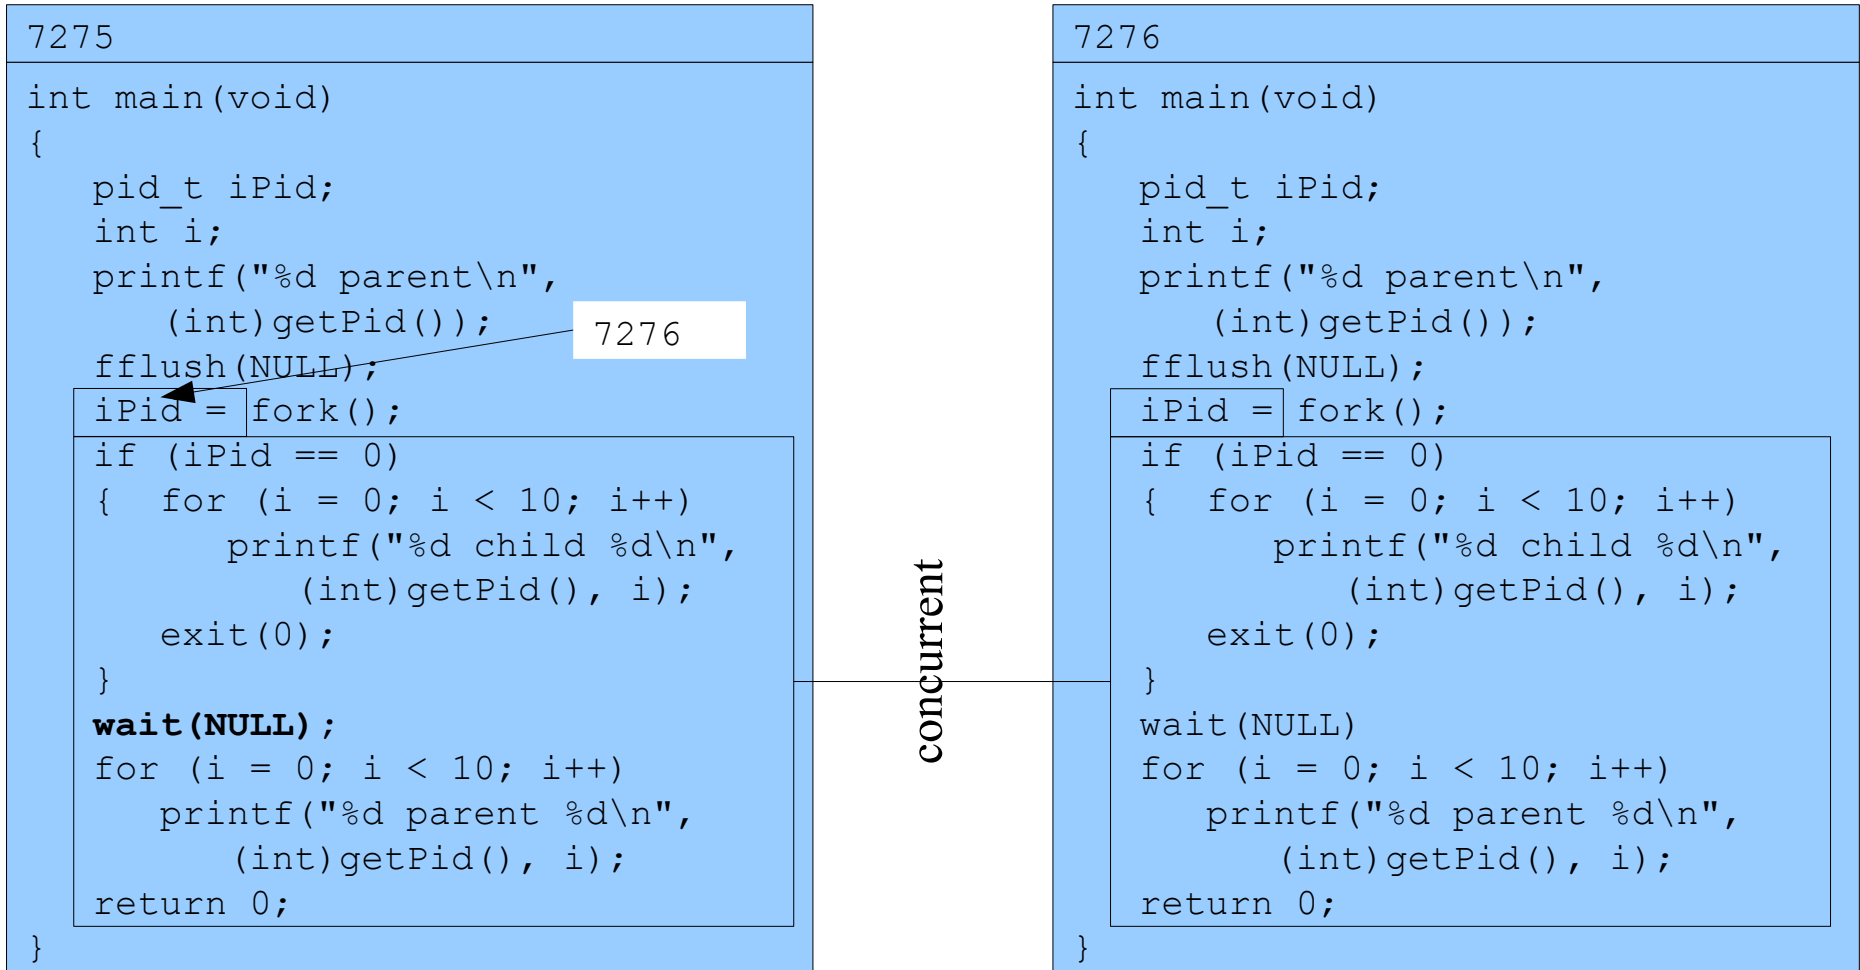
7275

int main(void)
{
pid_t iPid;
int i;
printf("%d parent\n",
(int)getPid());
fflush(NULL);
iPid = fork();
if (iPid == 0)
{ for (i = 0; i < 10; i++)
printf("%d child %d\n",
(int)getPid(), i);
exit(0);
}
**wait(NULL);**
for (i = 0; i < 10; i++)
printf("%d parent %d\n",
(int)getPid(), i);
return 0;
}

7276

concurrent

7276

int main(void)
{
pid_t iPid;
int i;
printf("%d parent\n",
(int)getPid());
fflush(NULL);
iPid = fork();
if (iPid == 0)
{ for (i = 0; i < 10; i++)
printf("%d child %d\n",
(int)getPid(), i);
exit(0);
}
wait(NULL)
for (i = 0; i < 10; i++)
printf("%d parent %d\n",
(int)getPid(), i);
return 0;
}